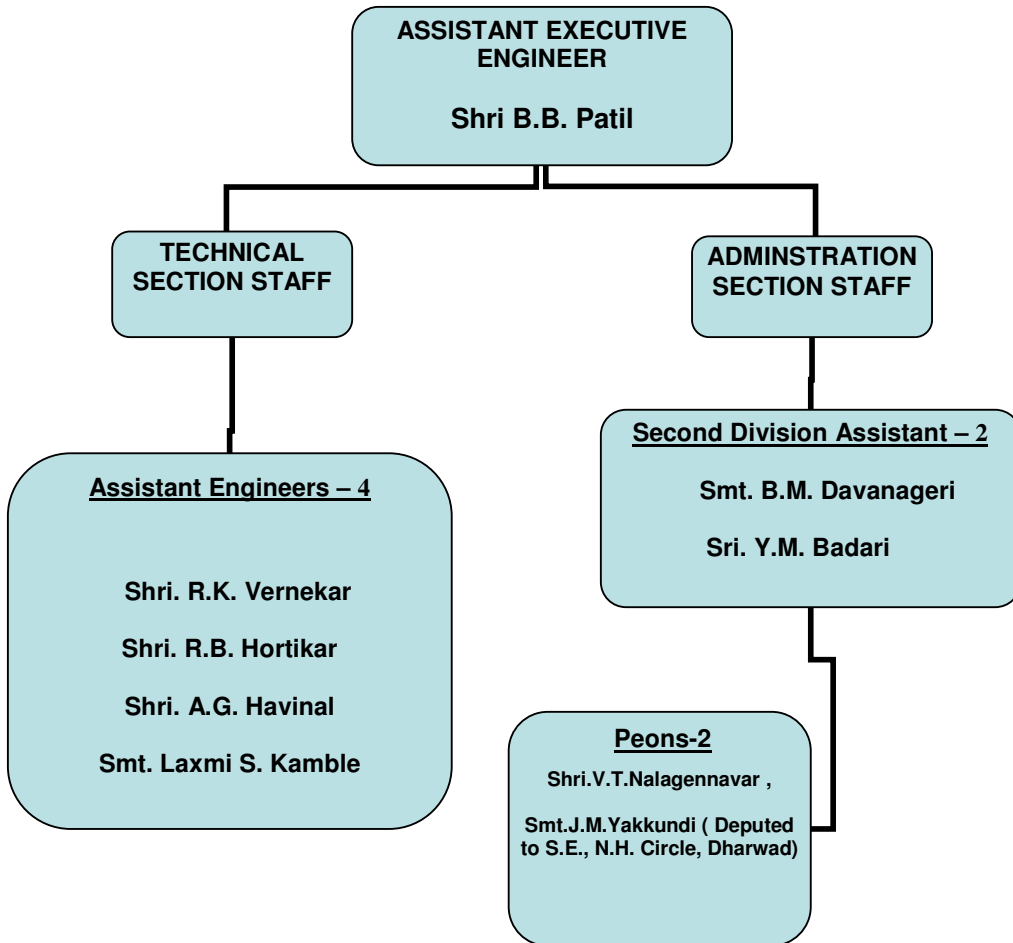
ASSISTANT EXECUTIVE ENGINEER

Shri B.B. Patil

TECHNICAL SECTION STAFF

ADMINSTRATION SECTION STAFF

Assistant Engineers – 4

Shri. R.K. Vernekar

Shri. R.B. Hortikar

Shri. A.G. Havinal

Smt. Laxmi S. Kamble

Second Division Assistant – 2

Smt. B.M. Davanageri

Sri. Y.M. Badari

Peons-2

Shri.V.T.Nalagennavar ,

Smt.J.M.Yakkundi ( Deputed to S.E., N.H. Circle, Dharwad)